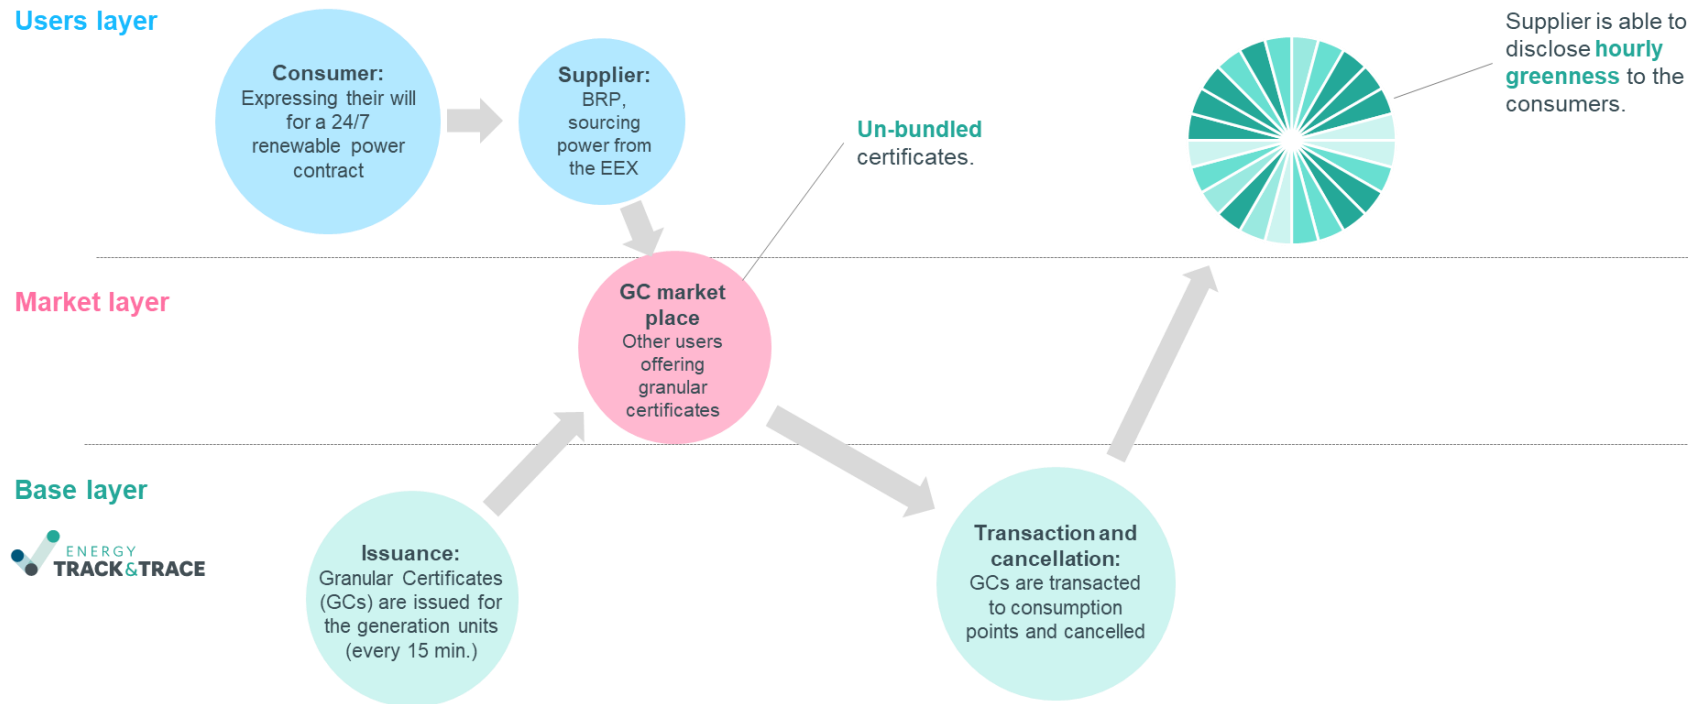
Users layer

Consumer:
Expressing their will for a 24/7 renewable power contract

Supplier:
BRP, sourcing power from the EEX

Un-bundled certificates.

Supplier is able to disclose hourly greenness to the consumers.

Market layer

GC market place
Other users offering granular certificates

Base layer

ENERGY TRACK&TRACE

Issuance:
Granular Certificates (GCs) are issued for the generation units (every 15 min.)

Transaction and cancellation:
GCs are transacted to consumption points and cancelled